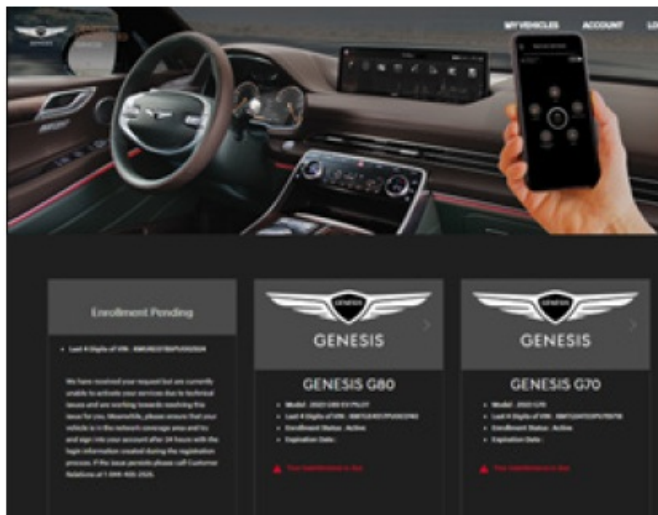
MY VEHICLES
ACCOUNT
LO

Enrollment Pending

• Last 4 Digits of VIN : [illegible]

We have received your request but are currently unable to activate your services due to technical issues and are working towards resolving this issue for you. Meanwhile, please ensure that your vehicle is in the network coverage area and try and sign into your account after 24 hours with the login information created during the registration process. If the issue persists please call Customer Relations at 1-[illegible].

GENESIS
GENESIS G80
• Model : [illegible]
• Last 4 Digits of VIN : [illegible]
• Enrollment Status : Active
• Expiration Date :
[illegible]

GENESIS
GENESIS G70
• Model : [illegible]
• Last 4 Digits of VIN : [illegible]
• Enrollment Status : Active
• Expiration Date :
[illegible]